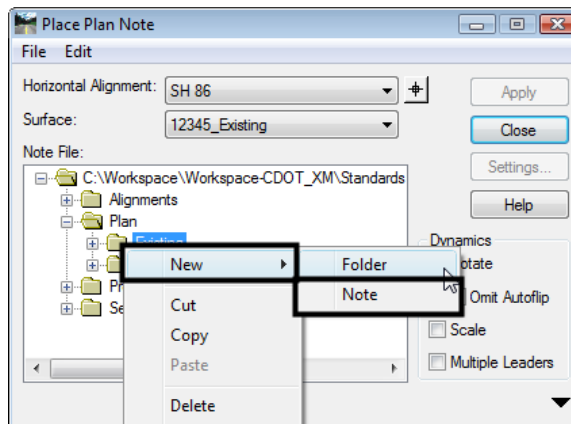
Place Plan Note

File Edit

Horizontal Alignment: SH 86

Surface: 12345_Existing

Note File:

C:\Workspace\Workspace-CDOT_XM\Standards

Alignments

Plan

Existing

Pr

Se

Apply

Close

Settings...

Help

Dynamics

Rotate

Omit Autoflip

Scale

Multiple Leaders

New

Cut

Copy

Paste

Delete

Folder

Note